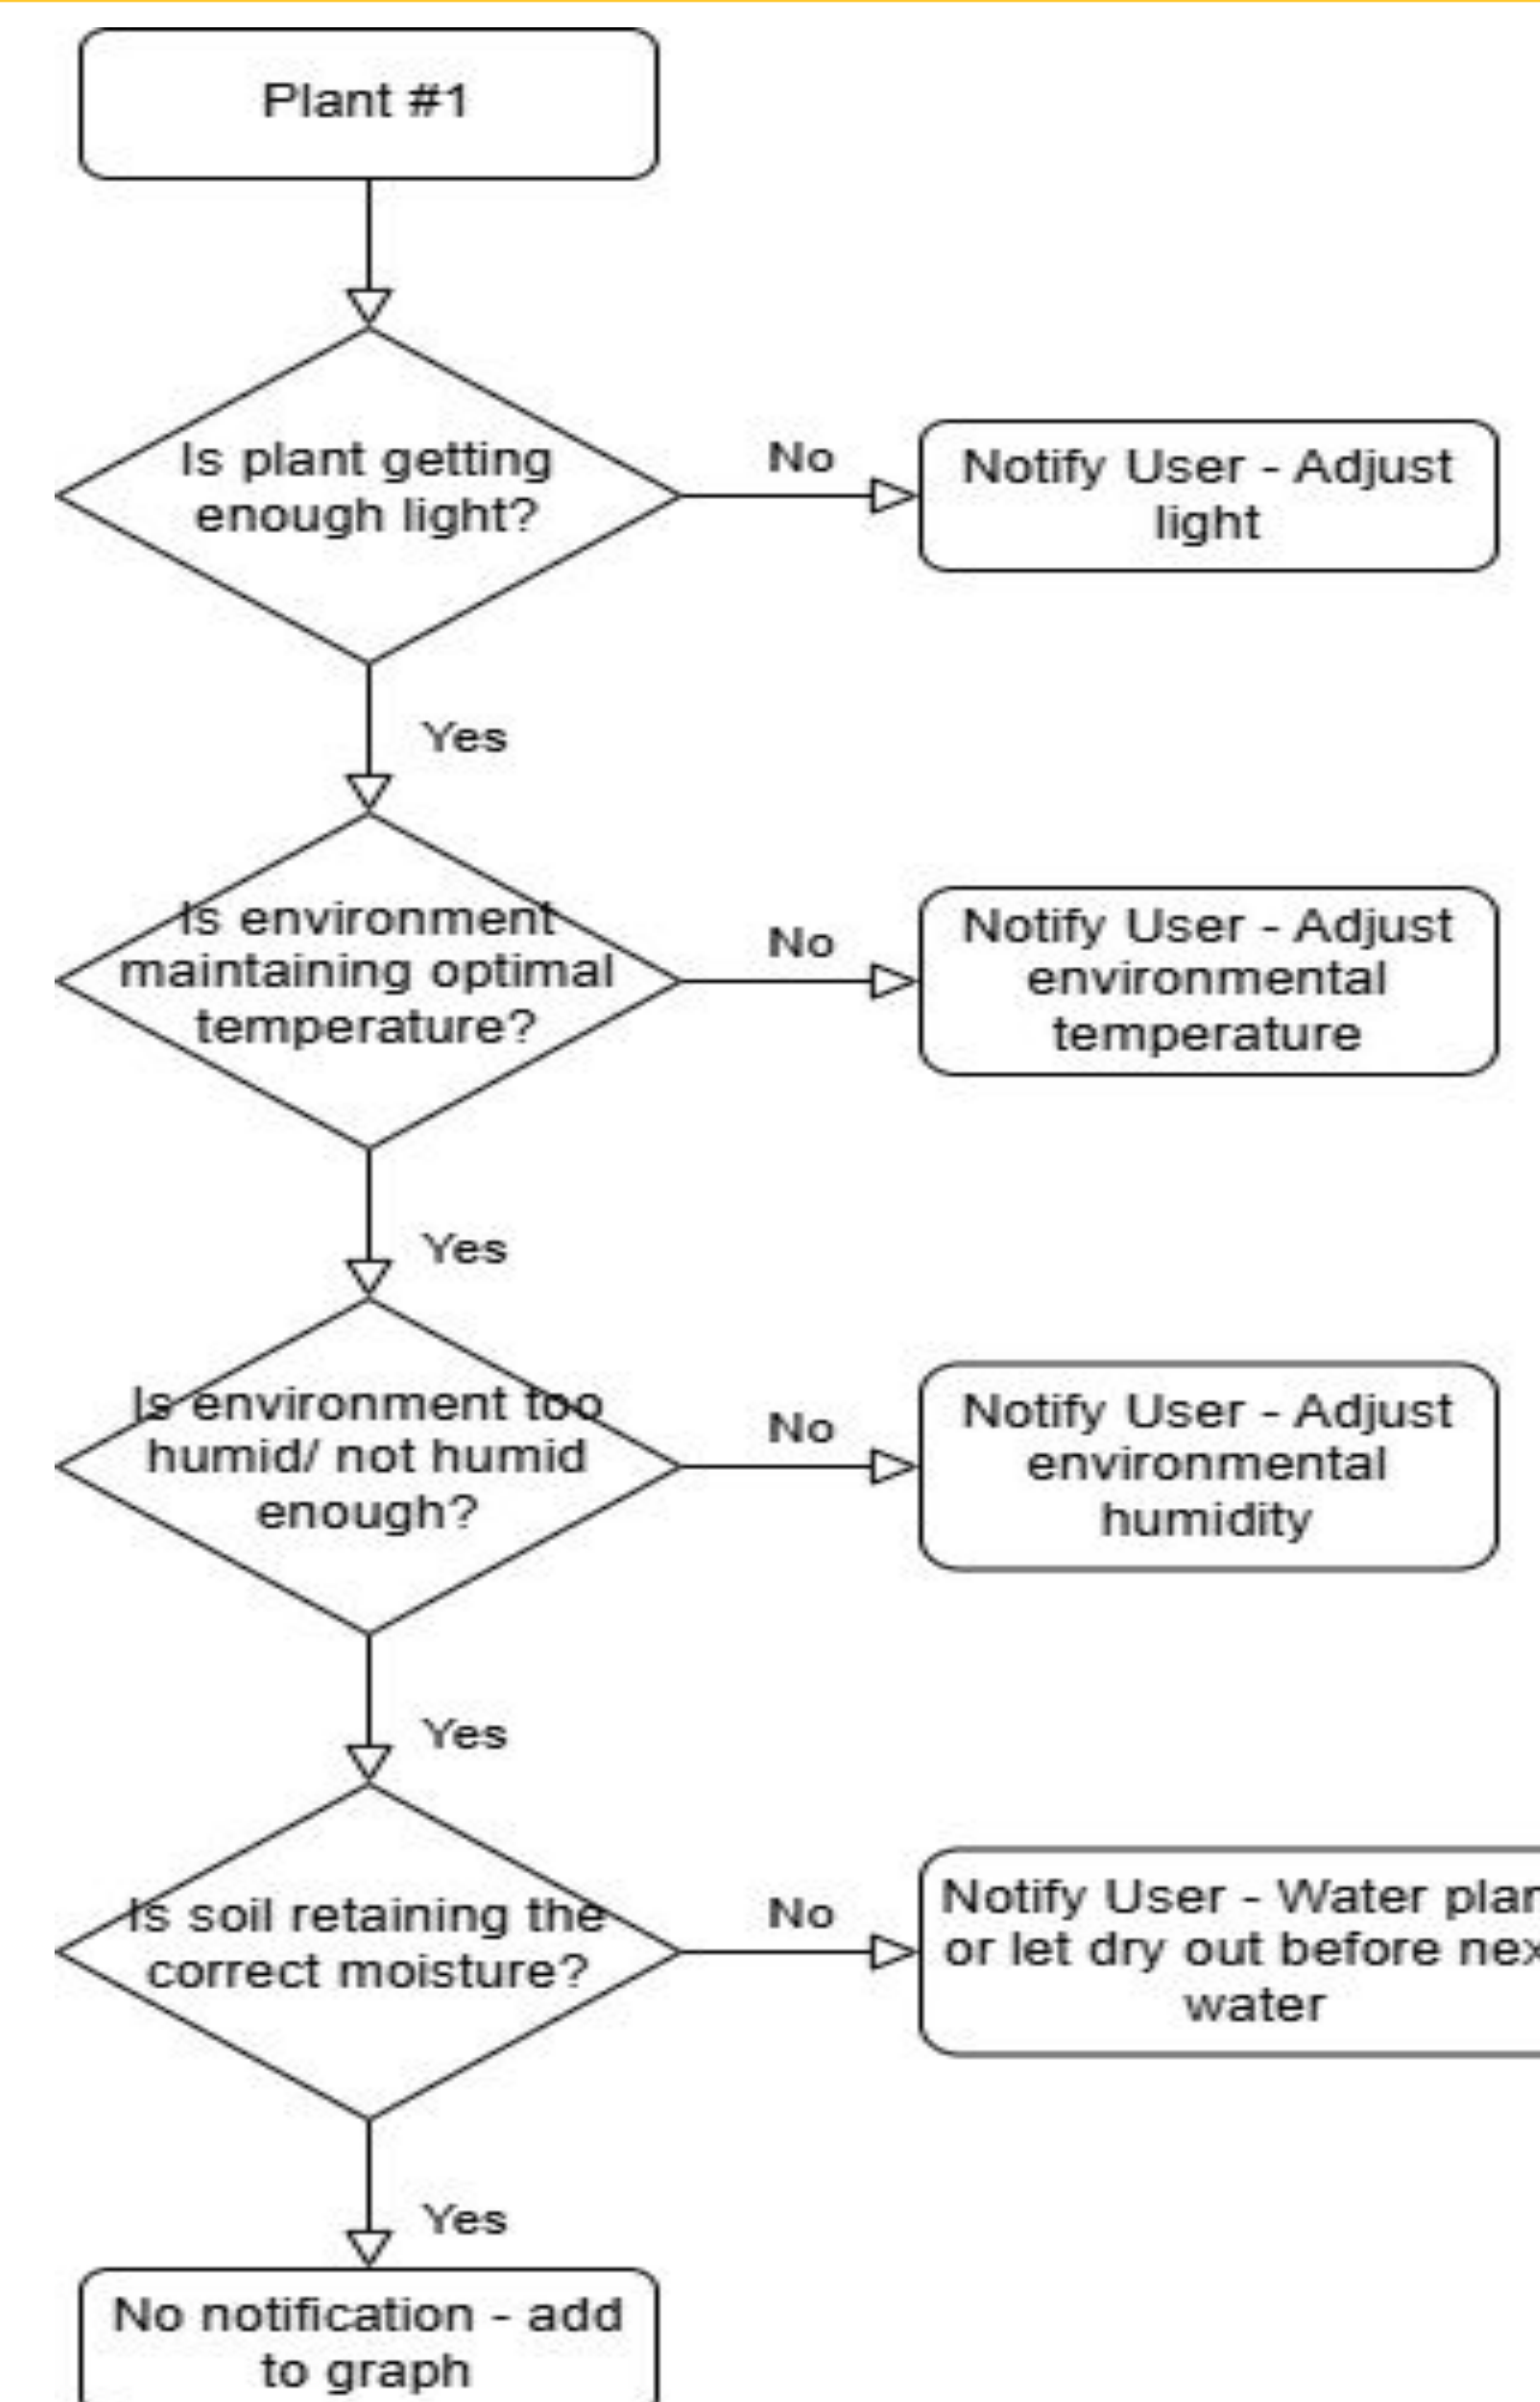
Plant #1

Is plant getting enough light?

No

Notify User - Adjust light

Yes

Is environment maintaining optimal temperature?

No

Notify User - Adjust environmental temperature

Yes

Is environment too humid/ not humid enough?

No

Notify User - Adjust environmental humidity

Yes

Is soil retaining the correct moisture?

No

Notify User - Water plan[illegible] or let dry out before nex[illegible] water

Yes

No notification - add to graph